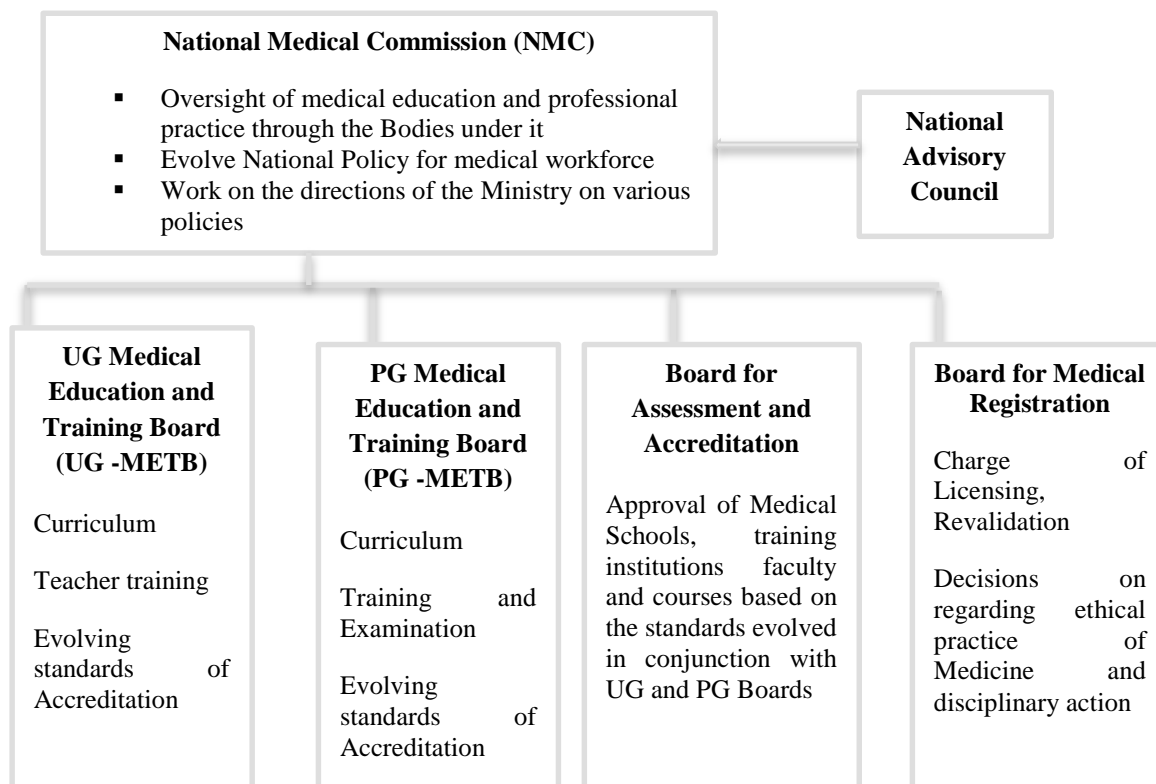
National Medical Commission (NMC)

- Oversight of medical education and professional practice through the Bodies under it
- Evolve National Policy for medical workforce
- Work on the directions of the Ministry on various policies

National Advisory Council

UG Medical Education and Training Board (UG -METB)

Curriculum

Teacher training

Evolving standards of Accreditation

PG Medical Education and Training Board (PG -METB)

Curriculum

Training and Examination

Evolving standards of Accreditation

Board for Assessment and Accreditation

Approval of Medical Schools, training institutions faculty and courses based on the standards evolved in conjunction with UG and PG Boards

Board for Medical Registration

Charge of Licensing, Revalidation

Decisions on regarding ethical practice of Medicine and disciplinary action